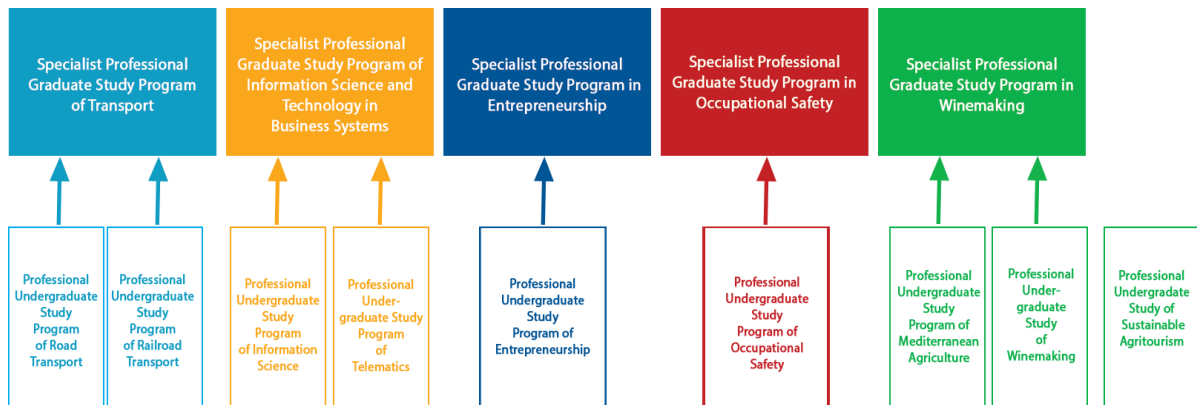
Specialist Professional Graduate Study Program of Transport

Specialist Professional Graduate Study Program of Information Science and Technology in Business Systems

Specialist Professional Graduate Study Program in Entrepreneurship

Specialist Professional Graduate Study Program in Occupational Safety

Specialist Professional Graduate Study Program in Winemaking

Professional Undergraduate Study Program of Road Transport

Professional Undergraduate Study Program of Railroad Transport

Professional Undergraduate Study Program of Information Science

Professional Undergraduate Study Program of Telematics

Professional Undergraduate Study Program of Entrepreneurship

Professional Undergraduate Study Program of Occupational Safety

Professional Undergraduate Study Program of Mediterranean Agriculture

Professional Undergraduate Study of Winemaking

Professional Undergradate Study of Sustainable Agritourism